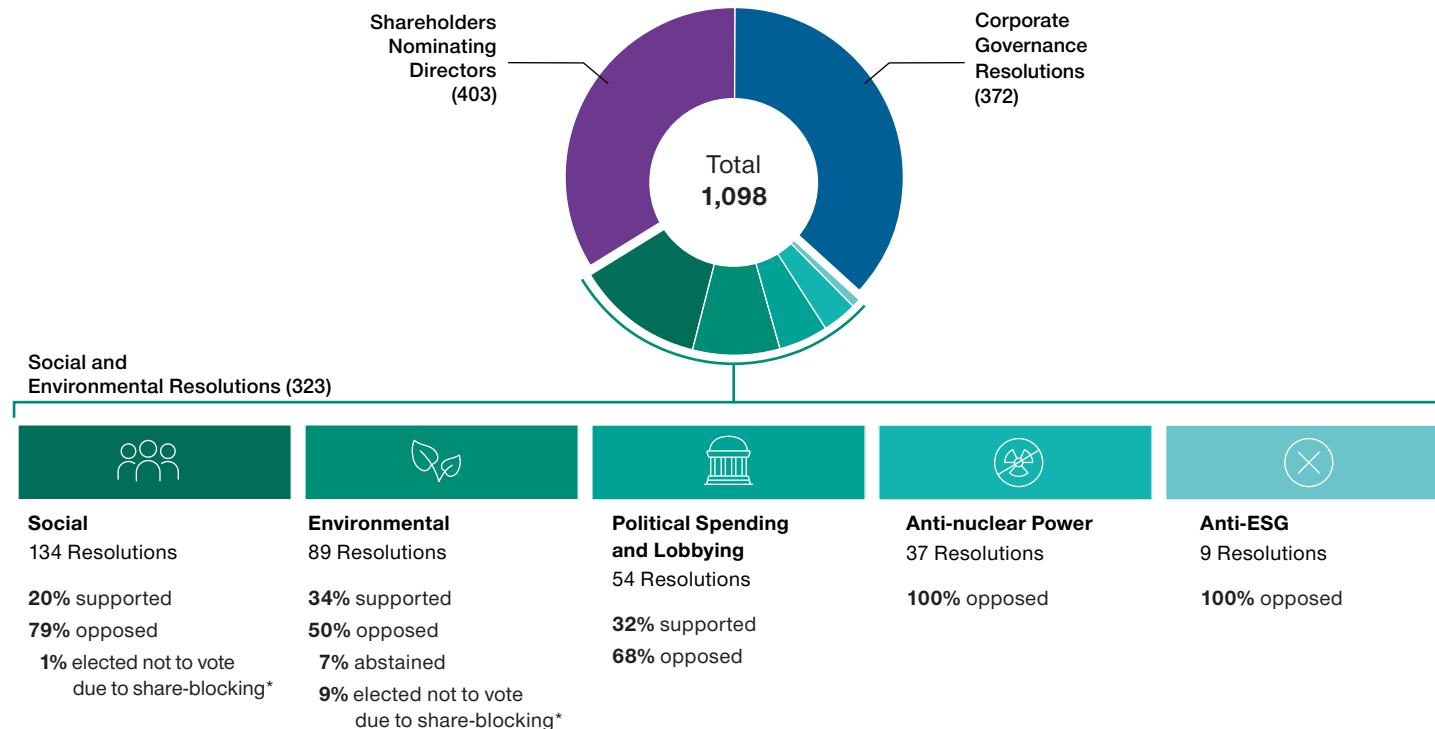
Shareholders Nominating Directors (403)

Corporate Governance Resolutions (372)

Total
1,098

Social and Environmental Resolutions (323)

Social
134 Resolutions

20% supported
79% opposed
1% elected not to vote due to share-blocking*

Environmental
89 Resolutions

34% supported
50% opposed
7% abstained
9% elected not to vote due to share-blocking*

Political Spending and Lobbying
54 Resolutions

32% supported
68% opposed

Anti-nuclear Power
37 Resolutions

100% opposed

Anti-ESG
9 Resolutions

100% opposed